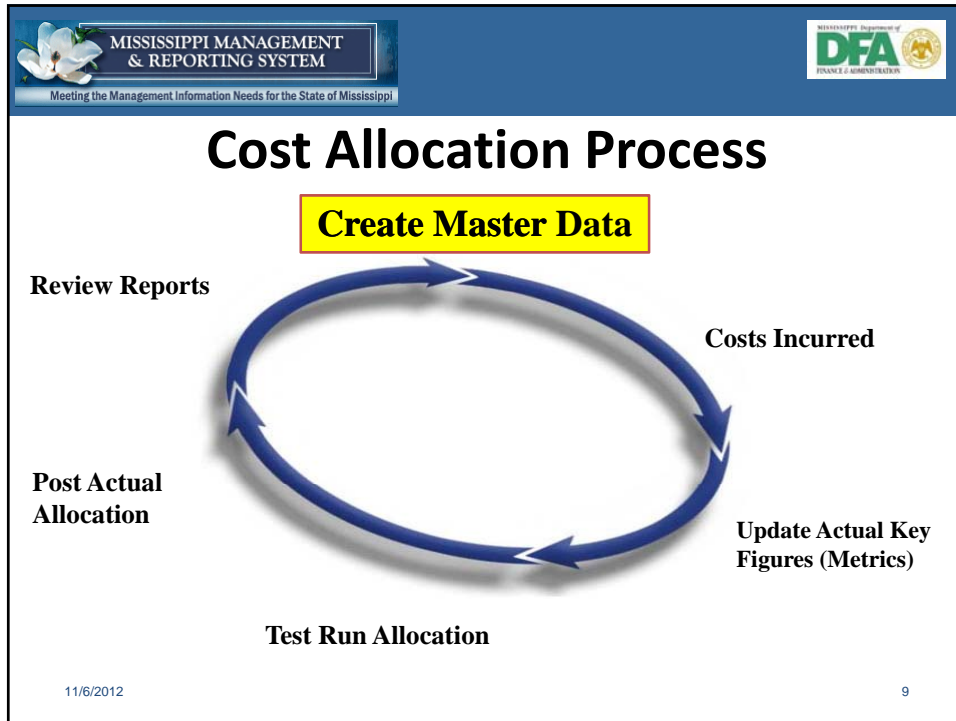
MISSISSIPPI MANAGEMENT & REPORTING SYSTEM

Meeting the Management Information Needs for the State of Mississippi

MISSISSIPPI Department of DFA FINANCE & ADMINISTRATION

Cost Allocation Process

Create Master Data

Review Reports

Costs Incurred

Post Actual Allocation

Update Actual Key Figures (Metrics)

Test Run Allocation

11/6/2012

9